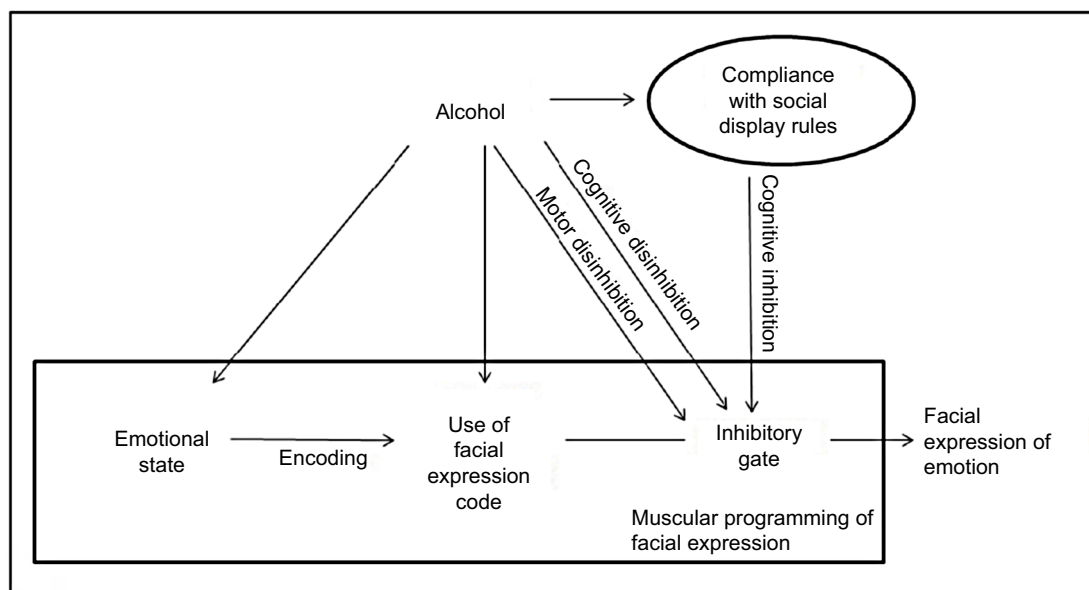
Alcohol

Compliance with social display rules

Cognitive disinhibition

Motor disinhibition

Cognitive inhibition

Emotional state

Encoding

Use of facial expression code

Inhibitory gate

Facial expression of emotion

Muscular programming of facial expression